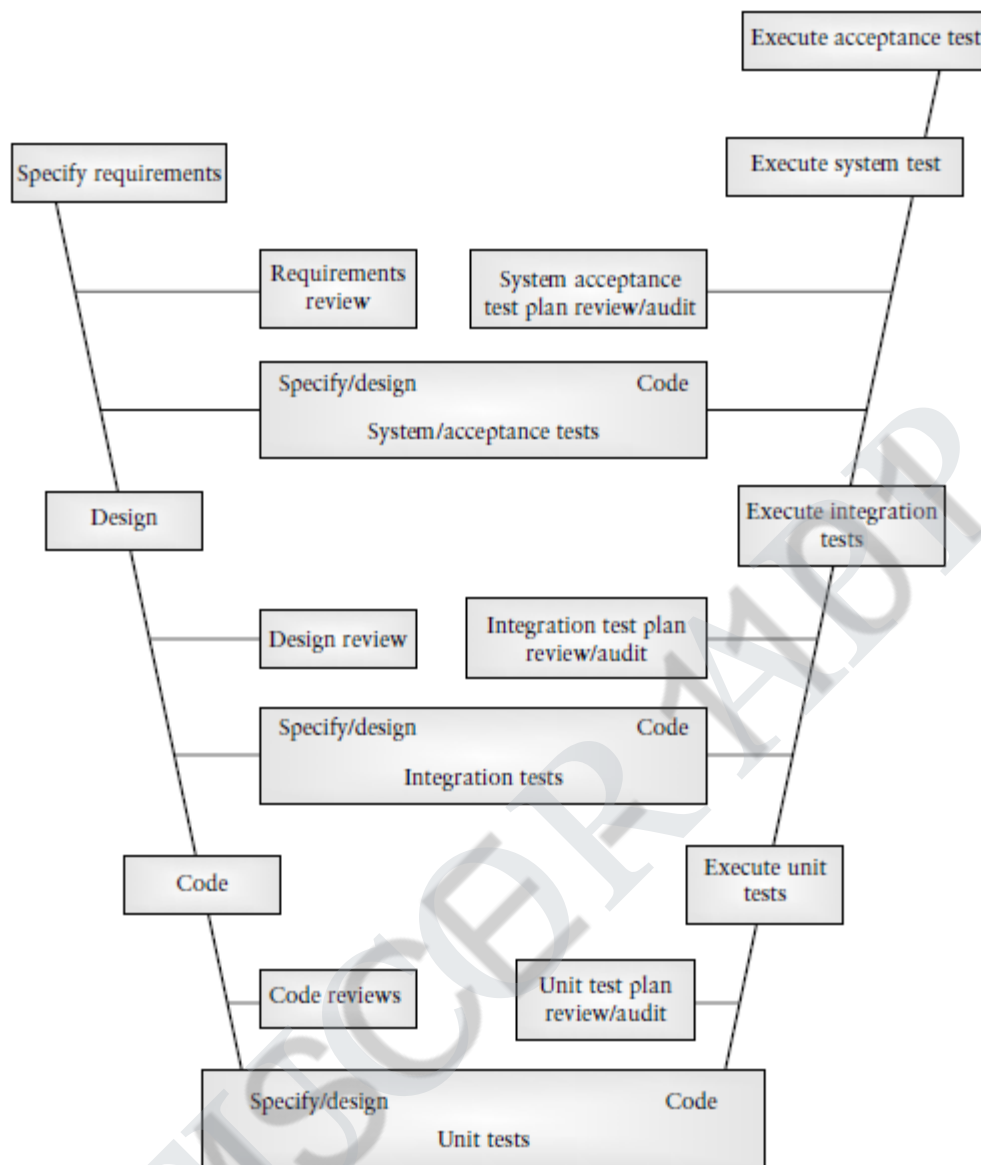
Execute acceptance test

Specify requirements

Execute system test

Requirements review

System acceptance test plan review/audit

Specify/design

Code

System/acceptance tests

Design

Execute integration tests

Design review

Integration test plan review/audit

Specify/design

Code

Integration tests

Code

Execute unit tests

Code reviews

Unit test plan review/audit

Specify/design

Code

Unit tests

MSCER ADD